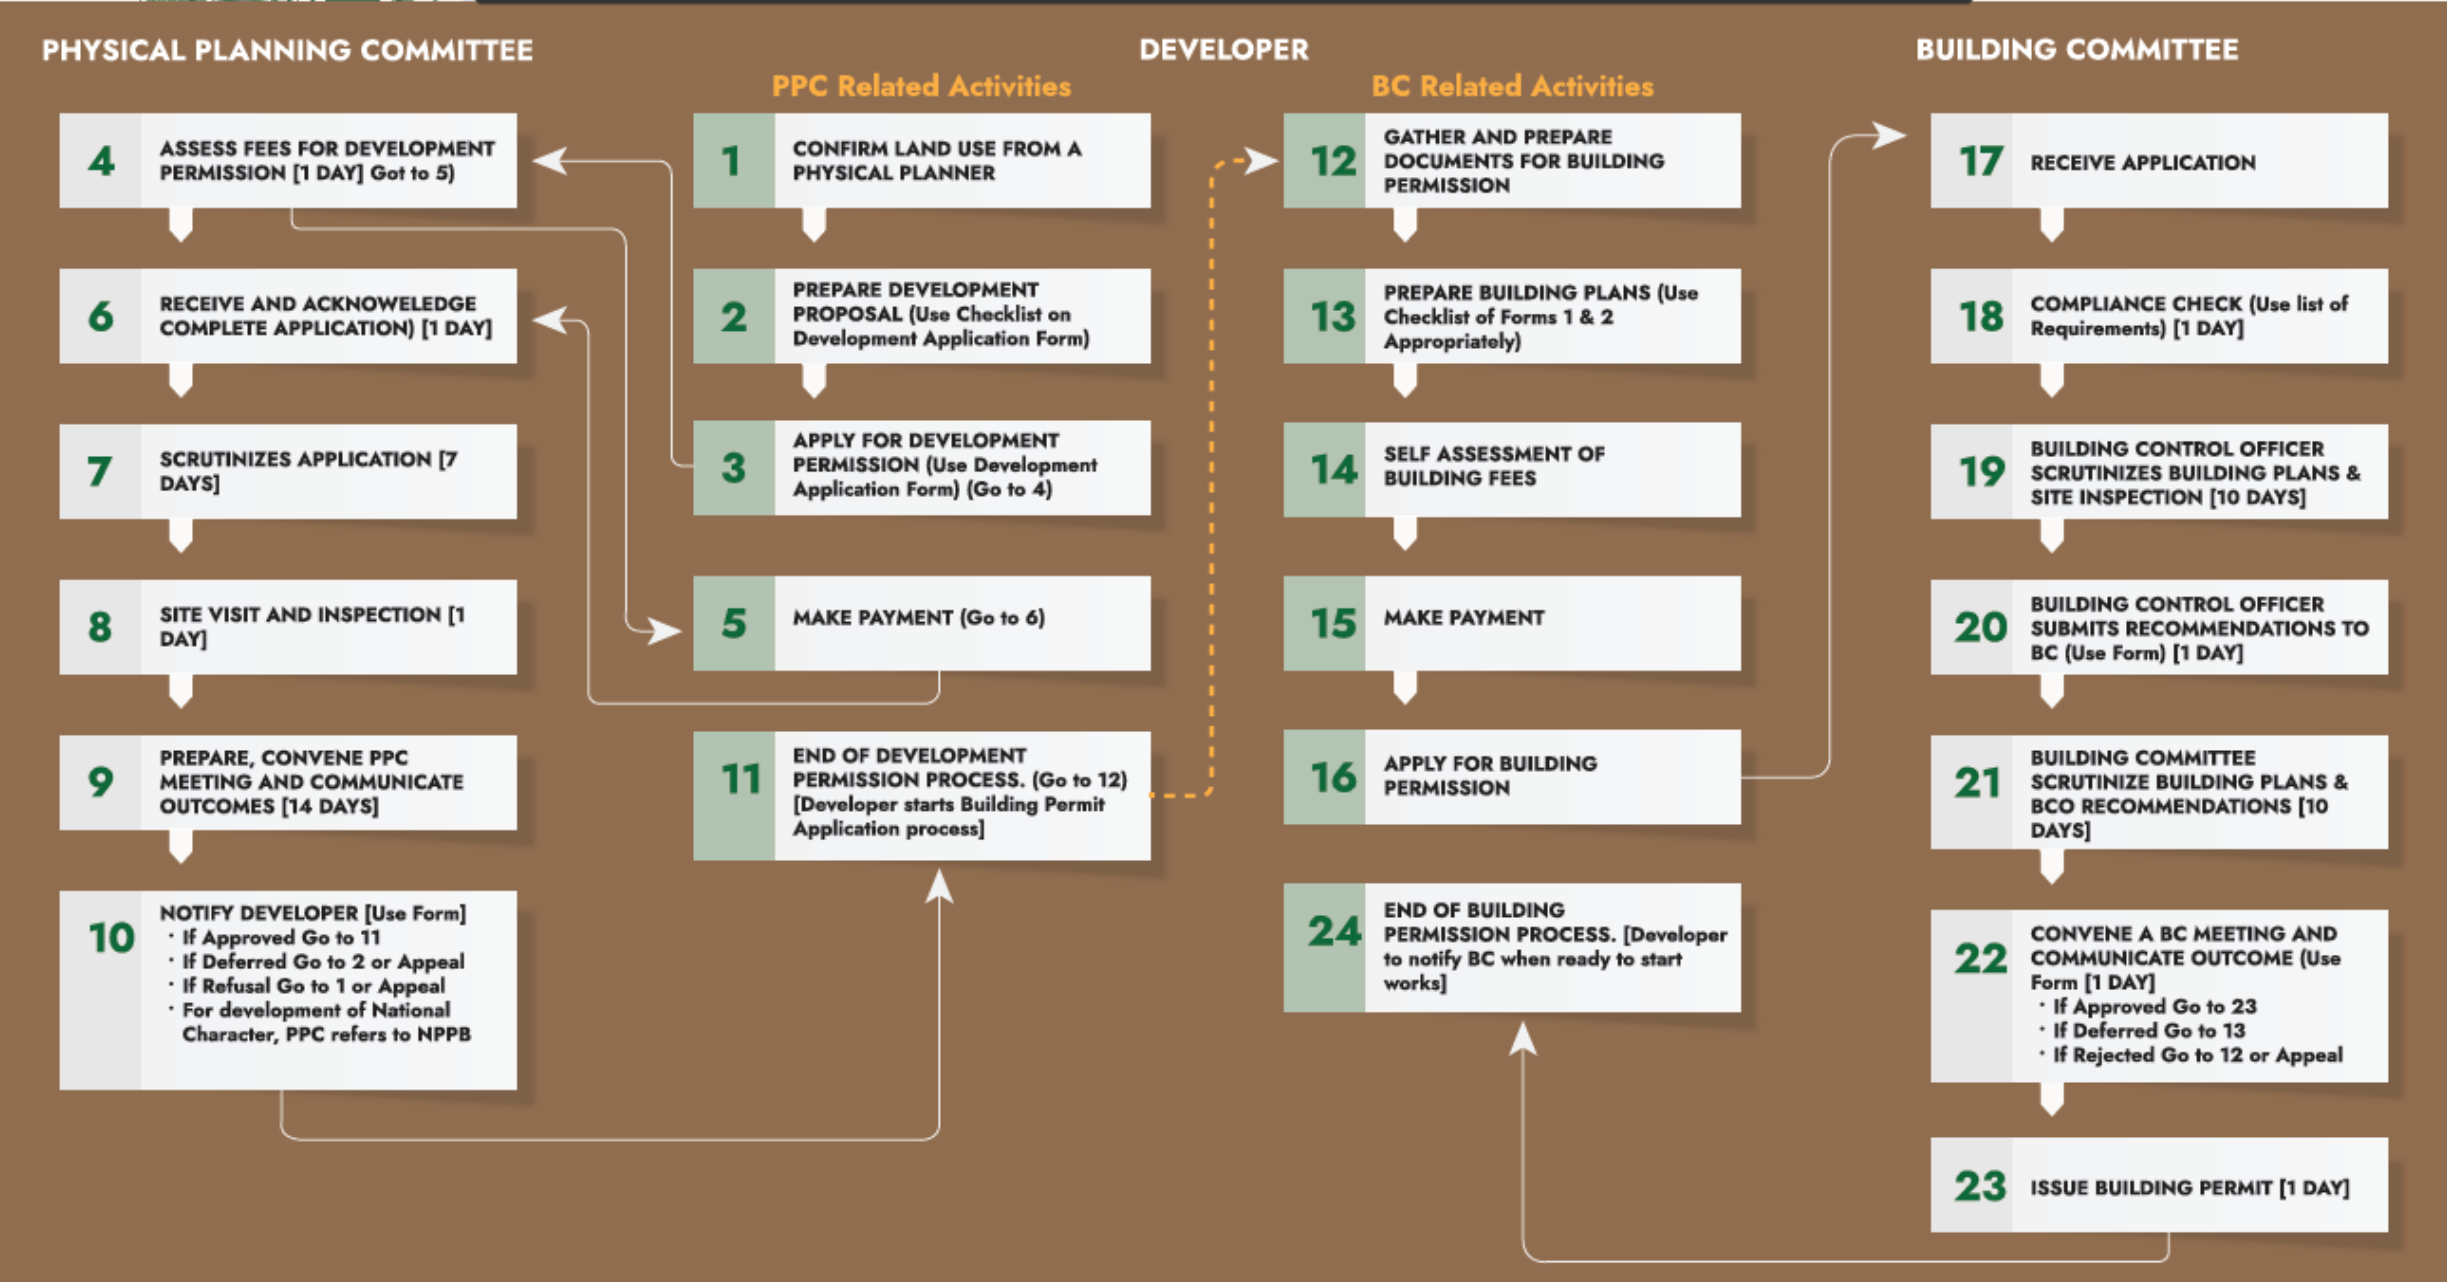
PHYSICAL PLANNING COMMITTEE

DEVELOPER

BUILDING COMMITTEE

PPC Related Activities

BC Related Activities

4 ASSESS FEES FOR DEVELOPMENT PERMISSION [1 DAY] Got to 5)

6 RECEIVE AND ACKNOWELEDGE COMPLETE APPLICATION) [1 DAY]

7 SCRUTINIZES APPLICATION [7 DAYS]

8 SITE VISIT AND INSPECTION [1 DAY]

9 PREPARE, CONVENE PPC MEETING AND COMMUNICATE OUTCOMES [14 DAYS]

10 NOTIFY DEVELOPER [Use Form]
· If Approved Go to 11
· If Deferred Go to 2 or Appeal
· If Refusal Go to 1 or Appeal
· For development of National Character, PPC refers to NPPB

1 CONFIRM LAND USE FROM A PHYSICAL PLANNER

2 PREPARE DEVELOPMENT PROPOSAL (Use Checklist on Development Application Form)

3 APPLY FOR DEVELOPMENT PERMISSION (Use Development Application Form) (Go to 4)

5 MAKE PAYMENT (Go to 6)

11 END OF DEVELOPMENT PERMISSION PROCESS. (Go to 12) [Developer starts Building Permit Application process]

12 GATHER AND PREPARE DOCUMENTS FOR BUILDING PERMISSION

13 PREPARE BUILDING PLANS (Use Checklist of Forms 1 & 2 Appropriately)

14 SELF ASSESSMENT OF BUILDING FEES

15 MAKE PAYMENT

16 APPLY FOR BUILDING PERMISSION

24 END OF BUILDING PERMISSION PROCESS. [Developer to notify BC when ready to start works]

17 RECEIVE APPLICATION

18 COMPLIANCE CHECK (Use list of Requirements) [1 DAY]

19 BUILDING CONTROL OFFICER SCRUTINIZES BUILDING PLANS & SITE INSPECTION [10 DAYS]

20 BUILDING CONTROL OFFICER SUBMITS RECOMMENDATIONS TO BC (Use Form) [1 DAY]

21 BUILDING COMMITTEE SCRUTINIZE BUILDING PLANS & BCO RECOMMENDATIONS [10 DAYS]

22 CONVENE A BC MEETING AND COMMUNICATE OUTCOME (Use Form [1 DAY]
· If Approved Go to 23
· If Deferred Go to 13
· If Rejected Go to 12 or Appeal

23 ISSUE BUILDING PERMIT [1 DAY]